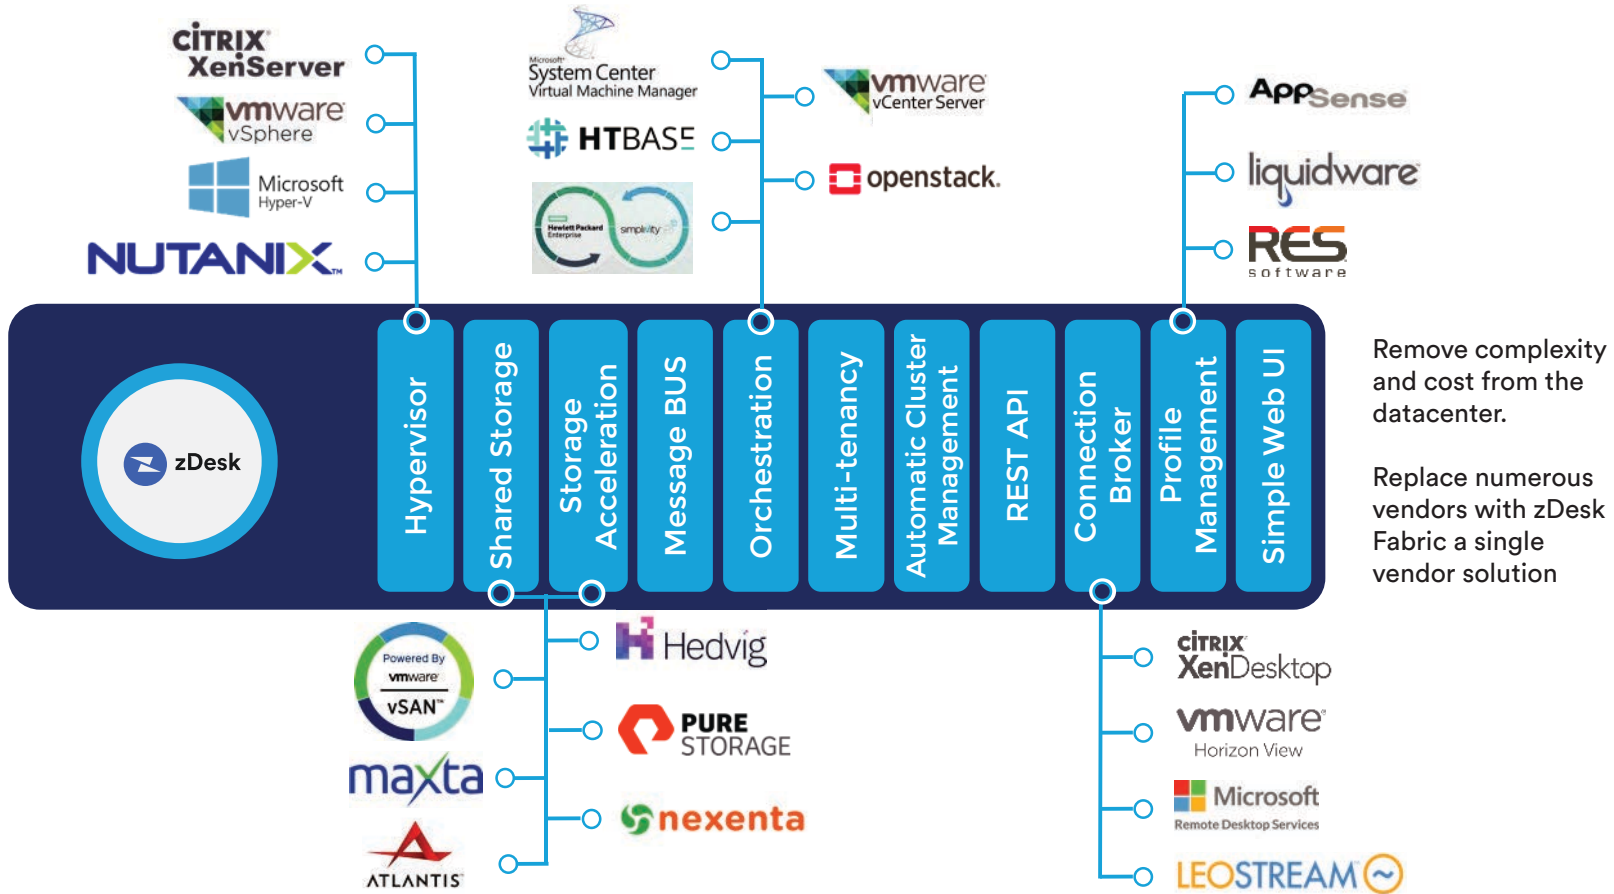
CITRIX XenServer

vmware vSphere

Microsoft Hyper-V

NUTANIX

Microsoft System Center Virtual Machine Manager

HTBASE

Hewlett Packard Enterprise simplivity

vmware vCenter Server

openstack.

AppSense

liquidware

RES software

zDesk

Hypervisor

Shared Storage

Storage Acceleration

Message BUS

Orchestration

Multi-tenancy

Automatic Cluster Management

REST API

Connection Broker

Profile Management

Simple Web UI

Remove complexity and cost from the datacenter.

Replace numerous vendors with zDesk Fabric a single vendor solution

Powered By vmware vSAN

maxta

ATLANTIS

Hedvig

PURE STORAGE

nexenta

CITRIX XenDesktop

vmware Horizon View

Microsoft Remote Desktop Services

LEOSTREAM